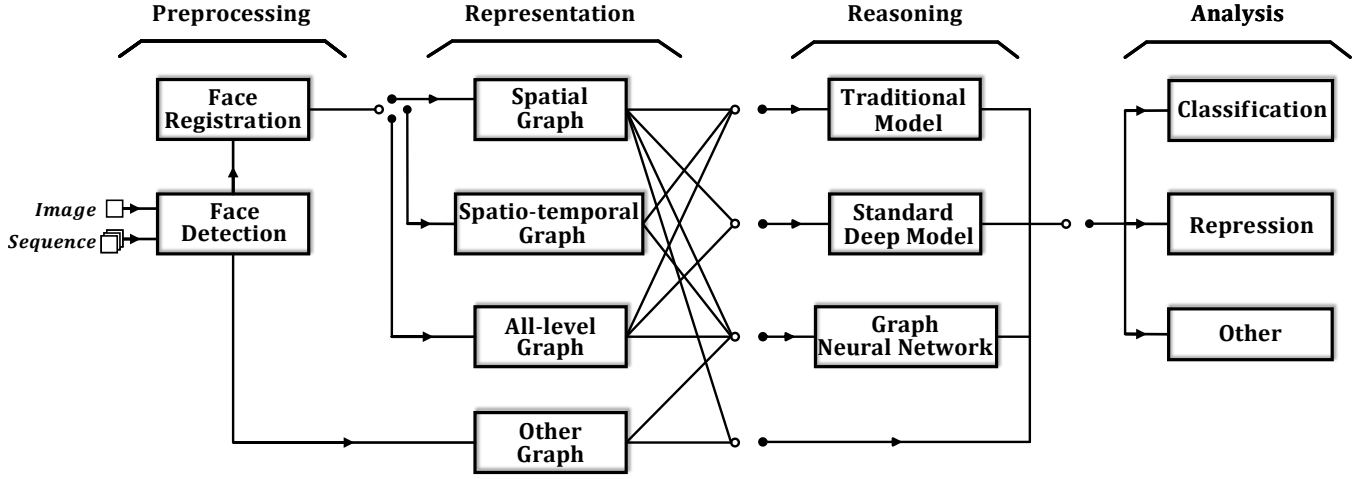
Preprocessing

Representation

Reasoning

Analysis

Face Registration

Face Detection

Image

Sequence

Spatial Graph

Spatio-temporal Graph

All-level Graph

Other Graph

Traditional Model

Standard Deep Model

Graph Neural Network

Classification

Repression

Other